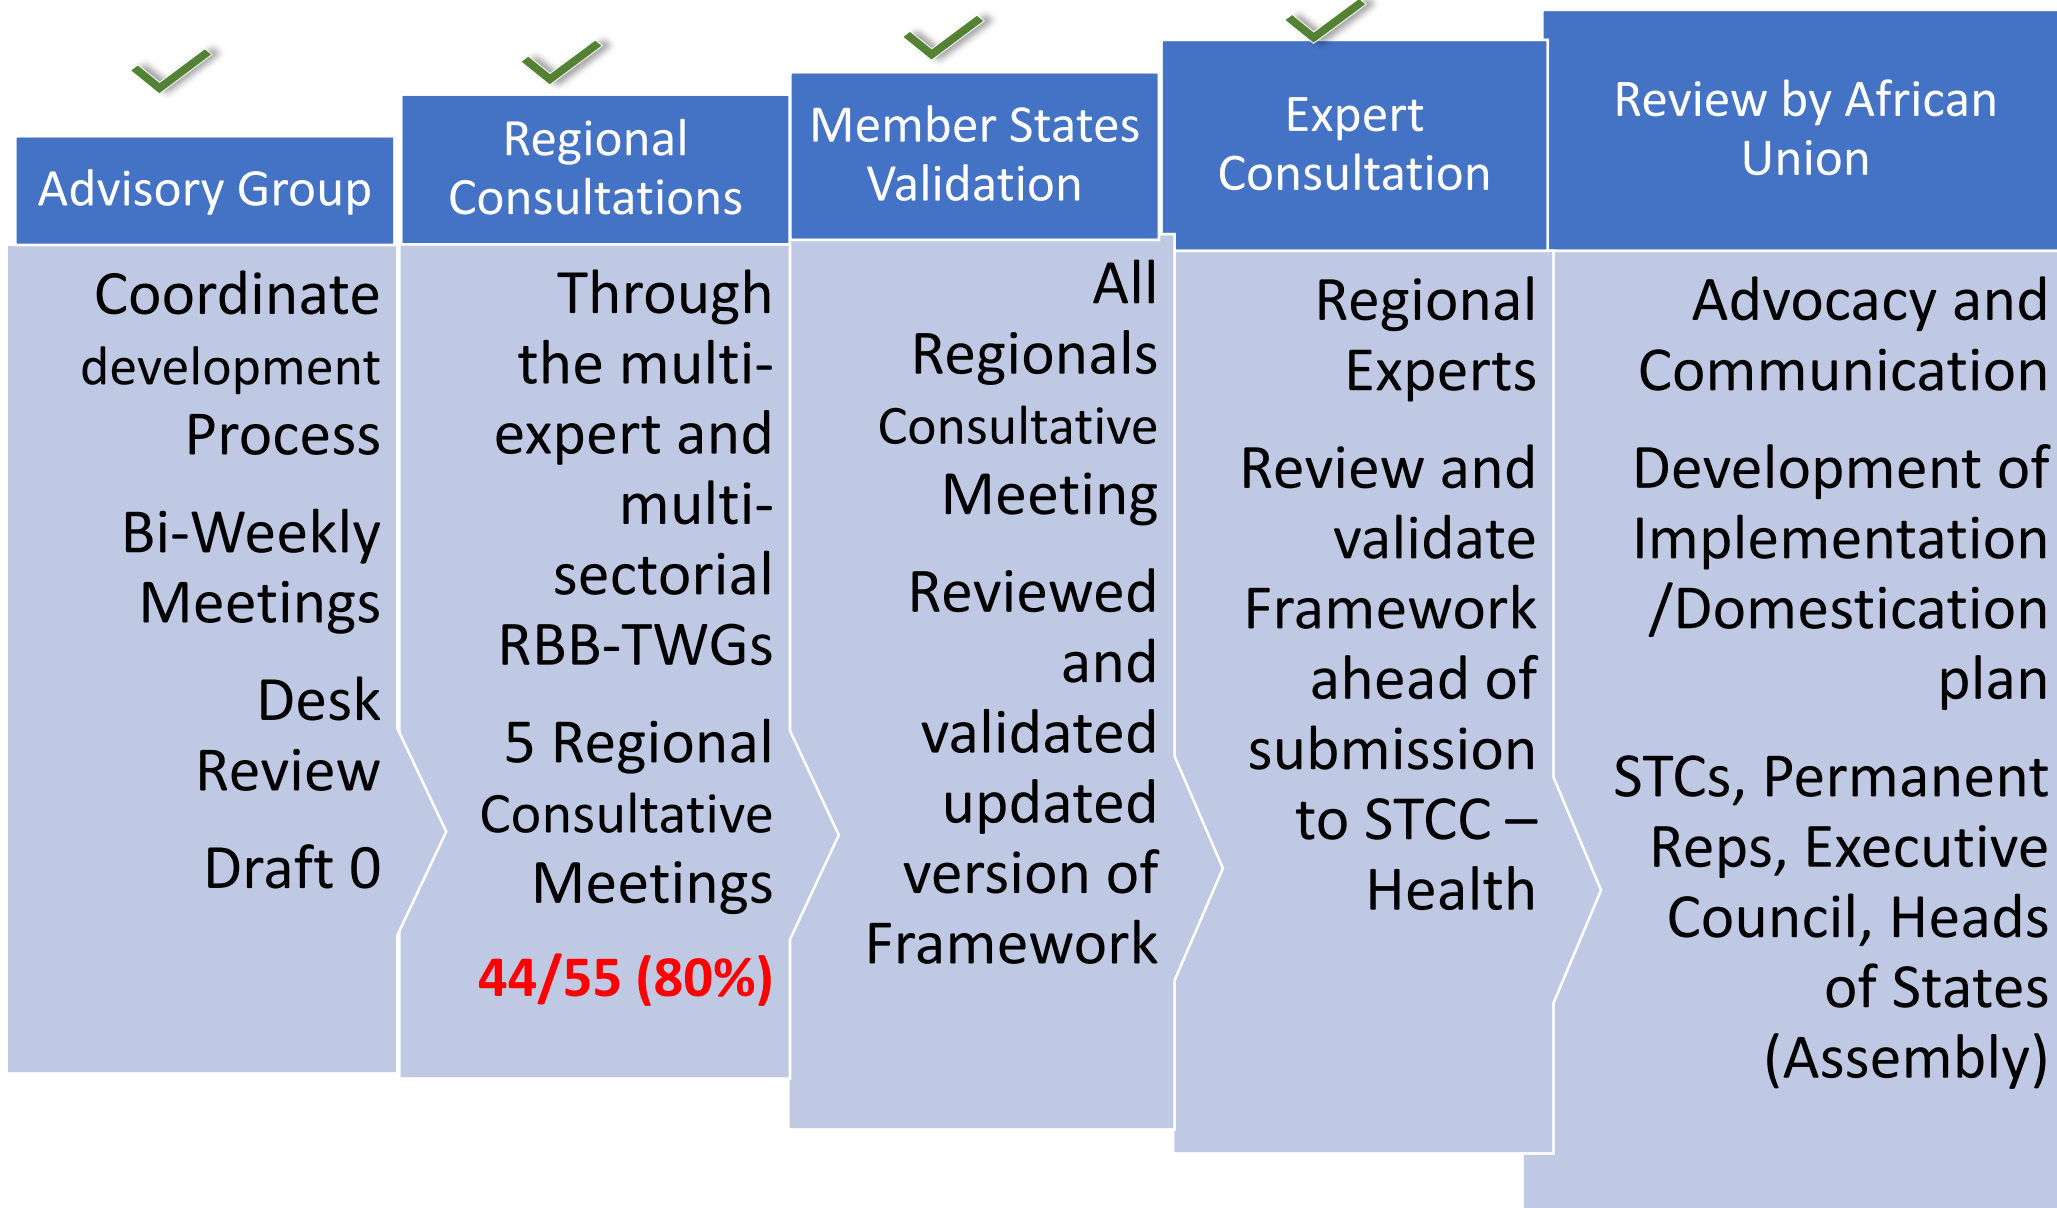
Advisory Group

Coordinate development Process

Bi-Weekly Meetings

Desk Review

Draft 0

Regional Consultations

Through the multi-expert and multi-sectorial RBB-TWGs

5 Regional Consultative Meetings

44/55 (80%)

Member States Validation

All Regionals Consultative Meeting

Reviewed and validated updated version of Framework

Expert Consultation

Regional Experts

Review and validate Framework ahead of submission to STCC – Health

Review by African Union

Advocacy and Communication

Development of Implementation /Domestication plan

STCs, Permanent Reps, Executive Council, Heads of States (Assembly)